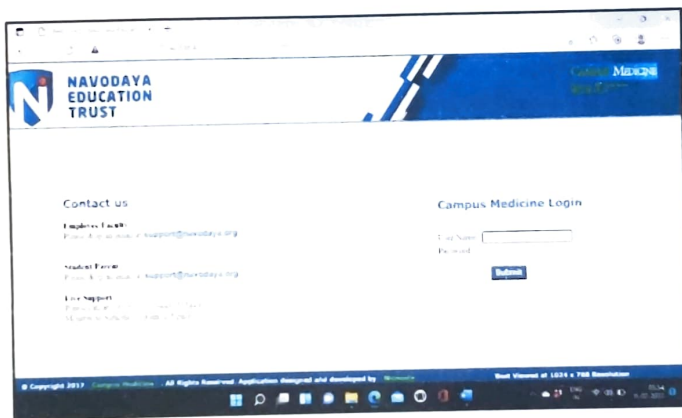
NAVODAYA EDUCATION TRUST

CAMPUS MEDICINE

Contact us

Employee Faculty
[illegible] support@navodaya.org

Student Parent
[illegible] support@navodaya.org

Live Support
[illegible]
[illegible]

Campus Medicine Login

Log Name
Password

Submit

© Copyright 2017 Campus Medicine . All Rights Reserved. Application designed and developed by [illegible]

Best Viewed at 1024 x 768 Resolution